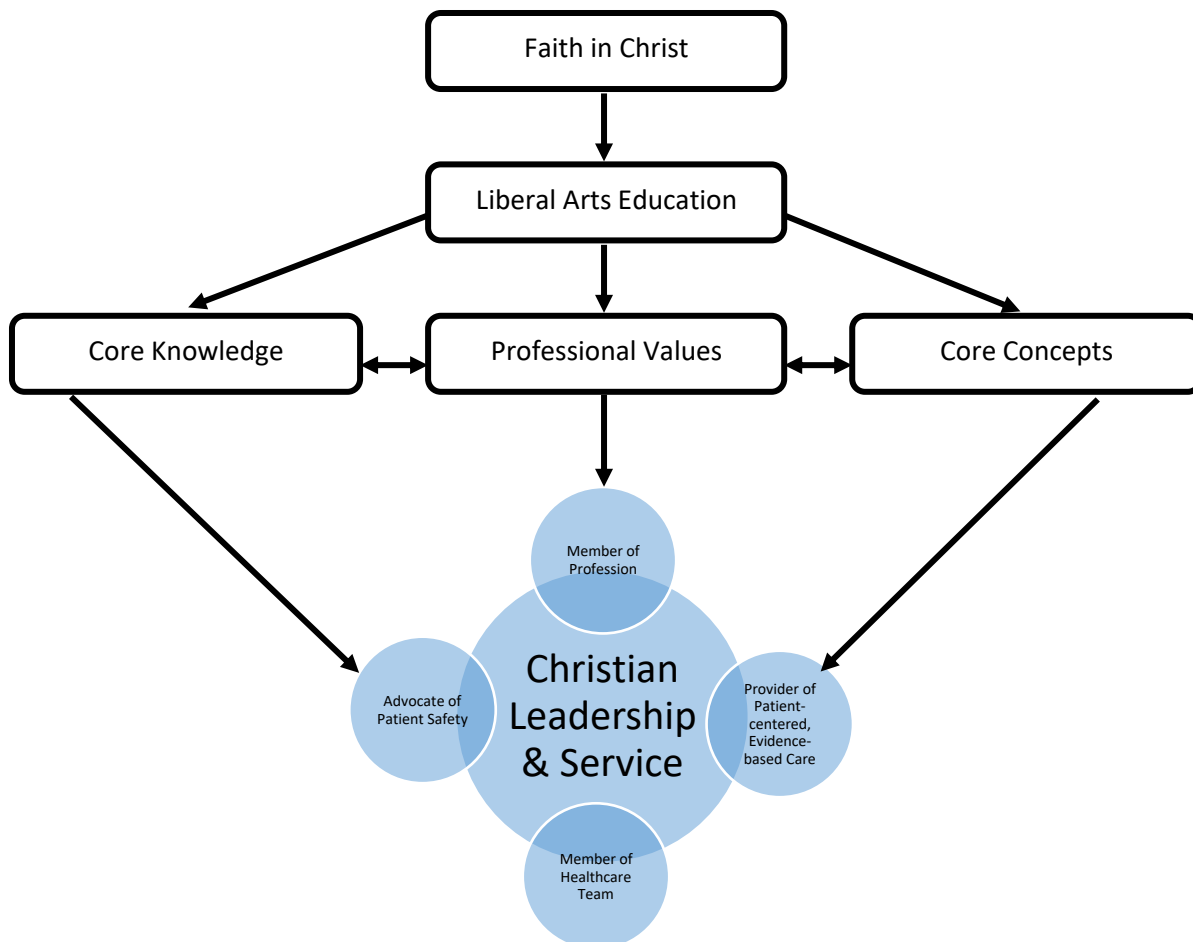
Faith in Christ

Liberal Arts Education

Core Knowledge

Professional Values

Core Concepts

Member of Profession

Christian Leadership & Service

Advocate of Patient Safety

Provider of Patient-centered, Evidence-based Care

Member of Healthcare Team